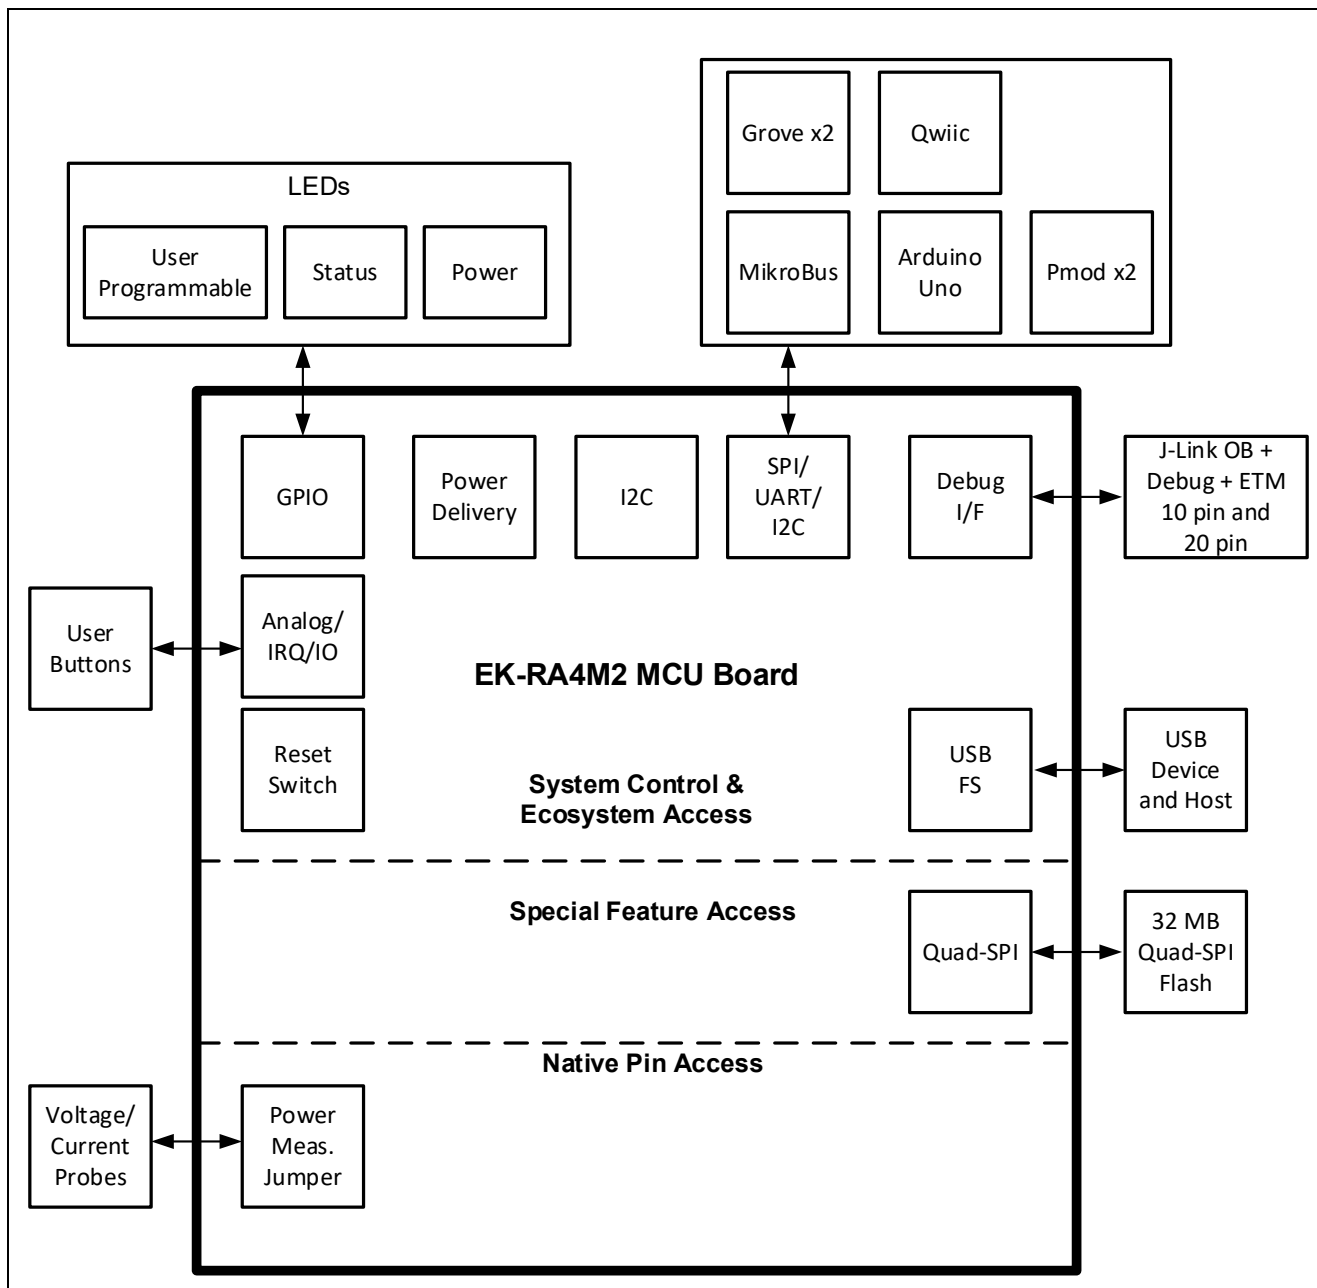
Grove x2

Qwiic

MikroBus

Arduino Uno

Pmod x2

LEDs

User Programmable

Status

Power

GPIO

Power Delivery

I2C

SPI/ UART/ I2C

Debug I/F

J-Link OB + Debug + ETM 10 pin and 20 pin

User Buttons

Analog/ IRQ/IO

EK-RA4M2 MCU Board

Reset Switch

System Control & Ecosystem Access

USB FS

USB Device and Host

Special Feature Access

Quad-SPI

32 MB Quad-SPI Flash

Native Pin Access

Voltage/ Current Probes

Power Meas. Jumper